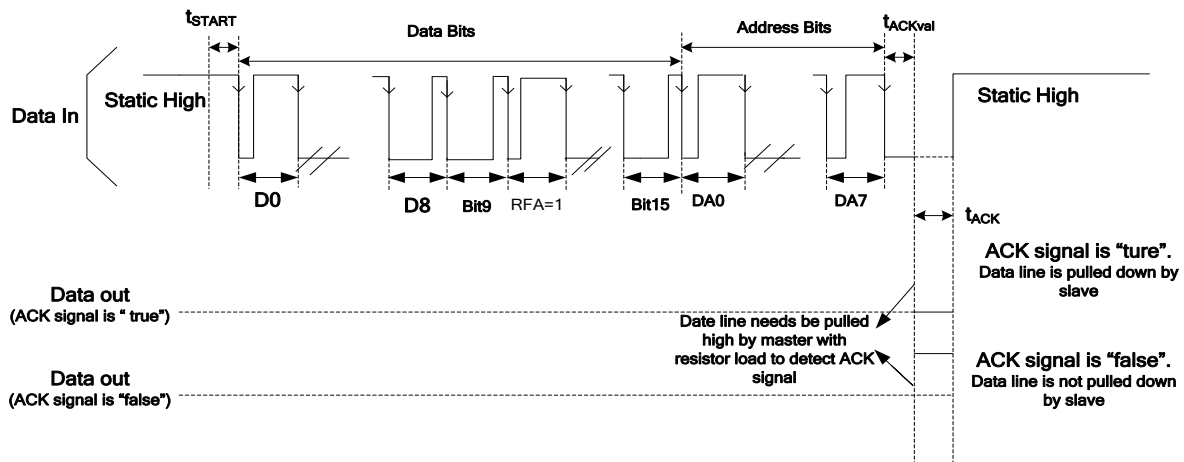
$t_{START}$

Data Bits

Address Bits

$t_{ACKval}$

Data In

Static High

Static High

D0

D8

Bit9

RFA=1

Bit15

DA0

DA7

$t_{ACK}$

ACK signal is "ture".
Data line is pulled down by slave

Data out
(ACK signal is " true")

Date line needs be pulled high by master with resistor load to detect ACK signal

ACK signal is "false".
Data line is not pulled down by slave

Data out
(ACK signal is "false")